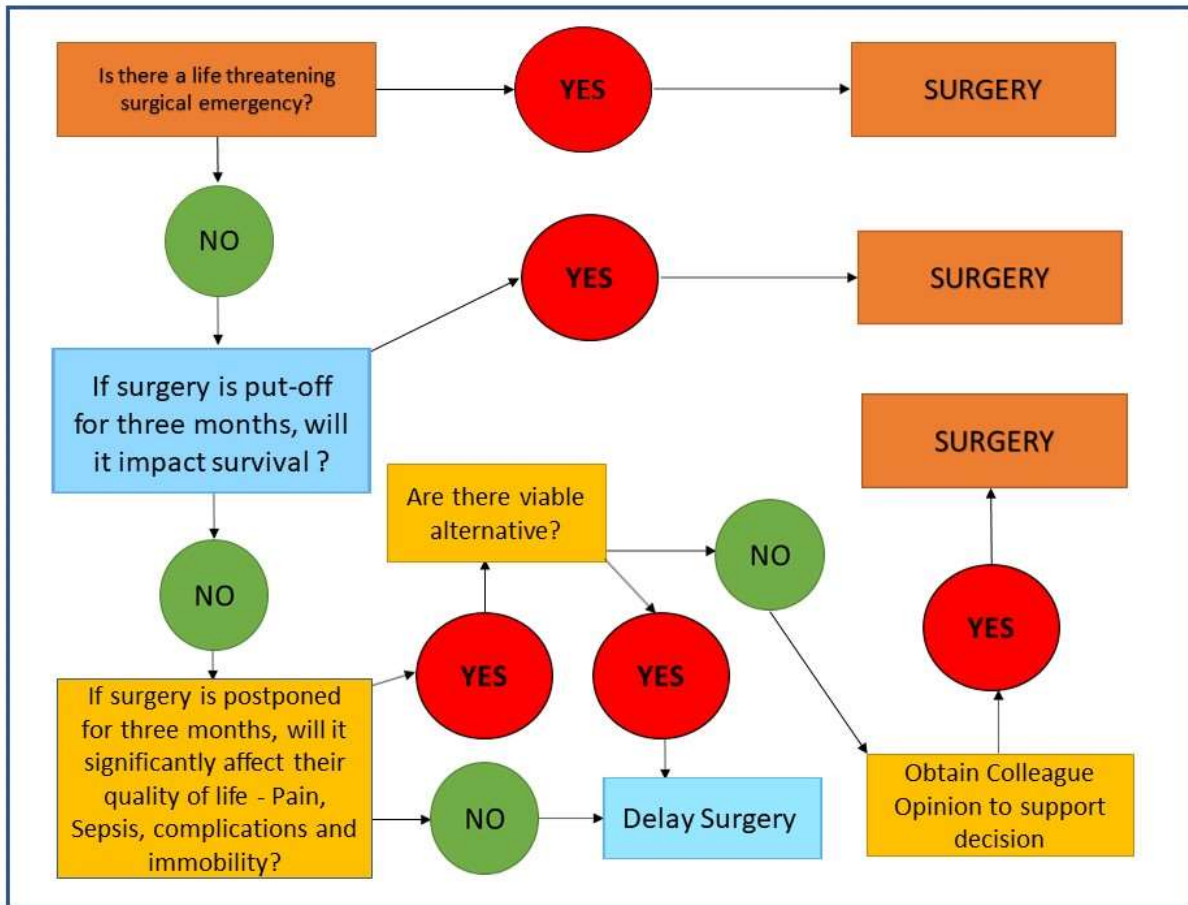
Is there a life threatening surgical emergency?

YES

SURGERY

NO

YES

SURGERY

If surgery is put-off for three months, will it impact survival ?

SURGERY

Are there viable alternative?

NO

NO

YES

YES

YES

If surgery is postponed for three months, will it significantly affect their quality of life - Pain, Sepsis, complications and immobility?

NO

Delay Surgery

Obtain Colleague Opinion to support decision